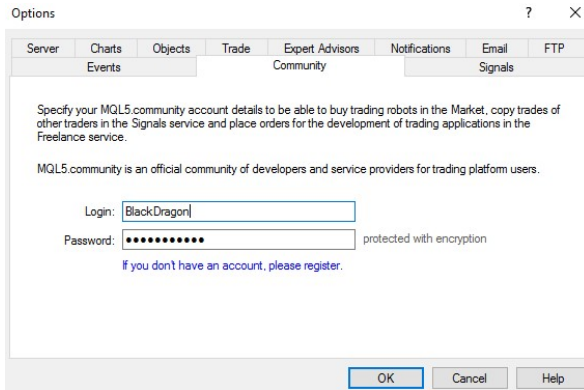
Options

?

×

Server Charts Objects Trade Expert Advisors Notifications Email FTP
Events Community Signals

Specify your MQL5.community account details to be able to buy trading robots in the Market, copy trades of other traders in the Signals service and place orders for the development of trading applications in the Freelance service.

MQL5.community is an official community of developers and service providers for trading platform users.

Login: BlackDragon

Password: ●●●●●●●●●●● protected with encryption

If you don't have an account, please register.

OK Cancel Help